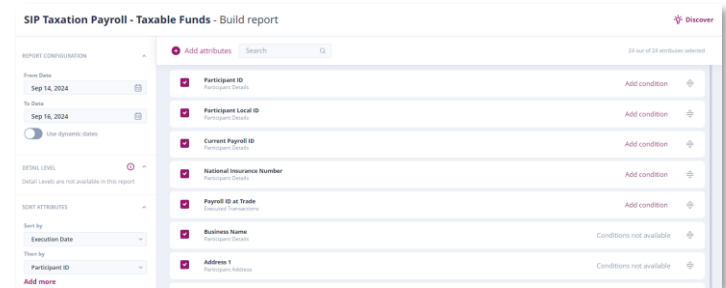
SIP Taxation Payroll - Taxable Funds - Build report

Discover

REPORT CONFIGURATION

From Date
Sep 14, 2024

To Date
Sep 16, 2024

Use dynamic dates

DETAIL LEVEL

Detail Levels are not available in this report

SORT ATTRIBUTES

Sort by
Execution Date

Then by
Participant ID

Add more

Add attributes

Search

24 out of 24 attributes selected

Participant ID
Participant Details
Add condition

Participant Local ID
Participant Details
Add condition

Current Payroll ID
Participant Details
Add condition

National Insurance Number
Participant Details
Add condition

Payroll ID at Trade
Executed Transactions
Add condition

Business Name
Participant Details
Conditions not available

Address 1
Participant Address
Conditions not available